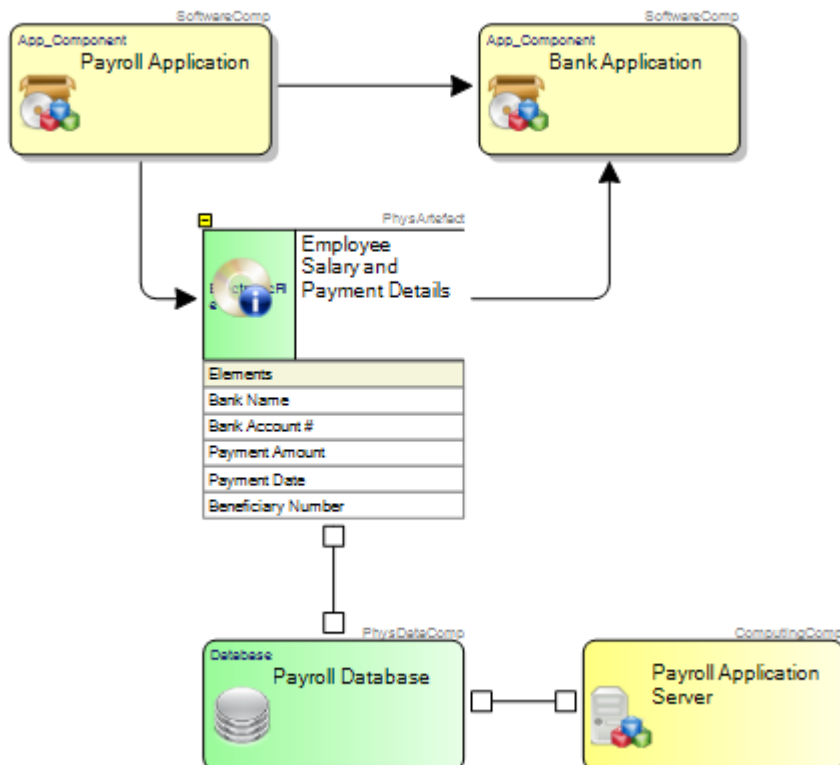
SoftwareComp
App_Component
Payroll Application

SoftwareComp
App_Component
Bank Application

PhysArtefact
Employee Salary and Payment Details

| Elements |
|---|
| Bank Name |
| Bank Account # |
| Payment Amount |
| Payment Date |
| Beneficiary Number |

PhysDataComp
Database
Payroll Database

ComputingComp
Payroll Application Server